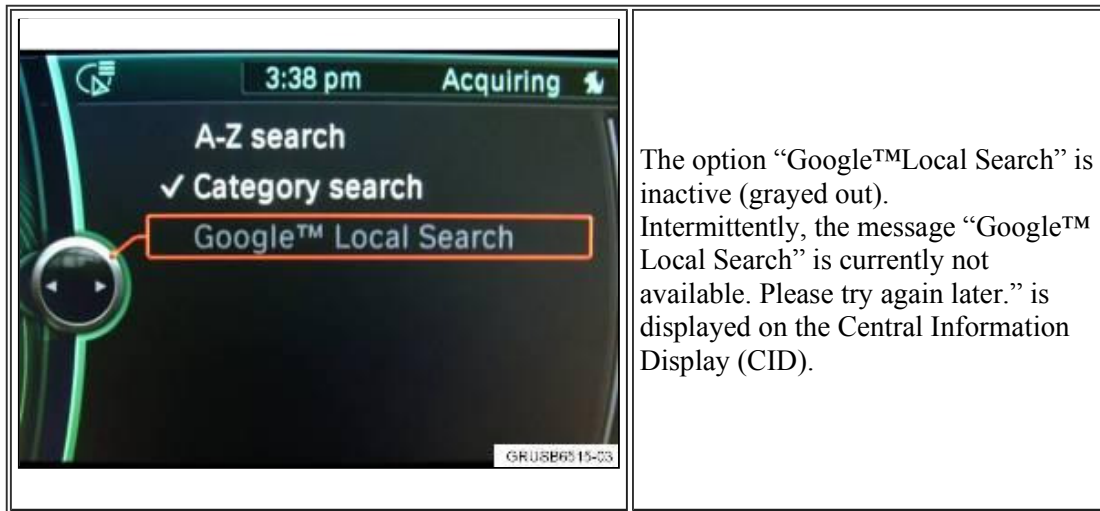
| | |
|---|---|
| 3:38 pm Acquiring<br>A-Z search<br>✓ Category search<br>Google™ Local Search<br>GRUSB6515-03 | The option "Google™Local Search" is inactive (grayed out).<br>Intermittently, the message "Google™ Local Search" is currently not available. Please try again later." is displayed on the Central Information Display (CID). |